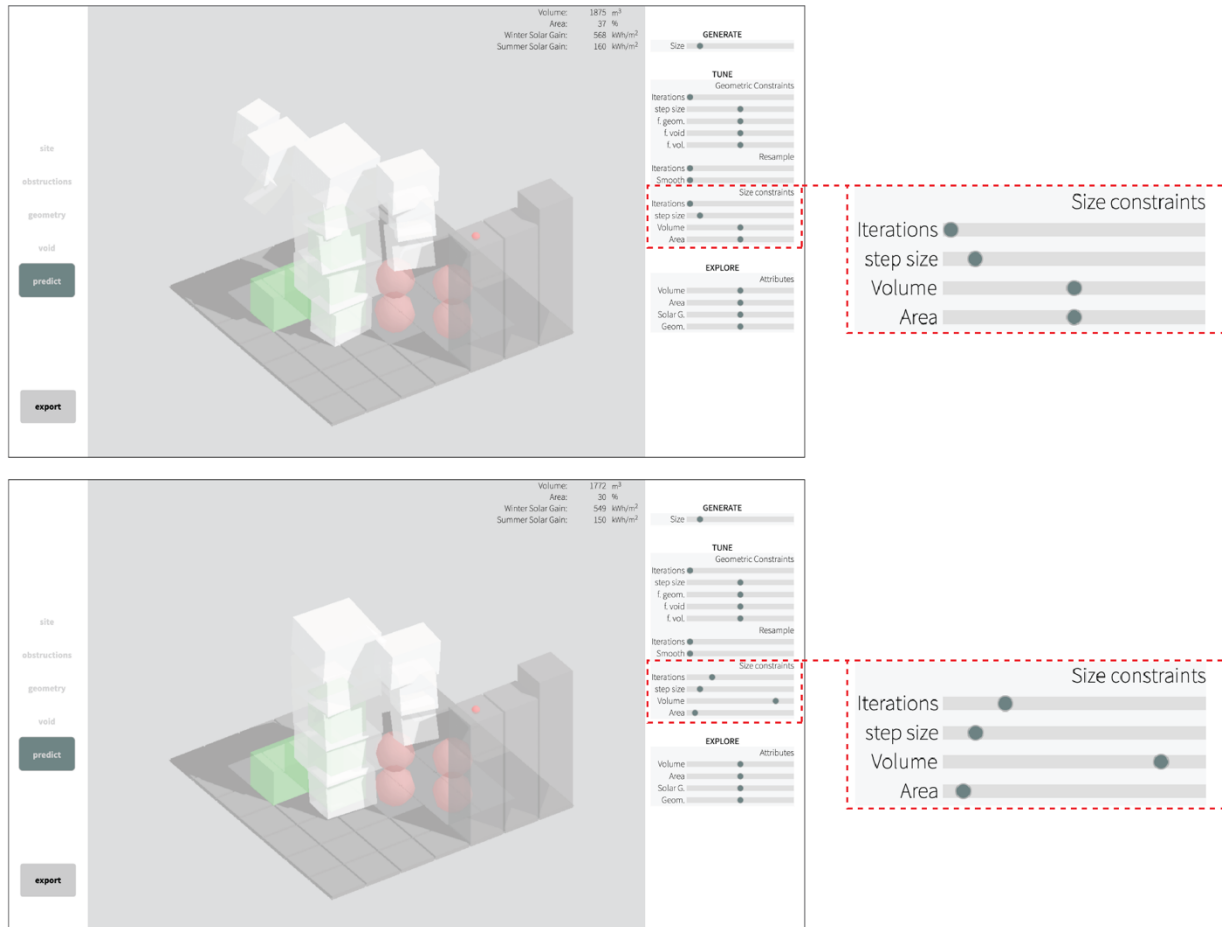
site
obstructions
geometry
void
predict
export

| Volume: | 1875 | $m^3$ |
|---|---|---|
| Area: | 37 | % |
| Winter Solar Gain: | 568 | kWh/$m^2$ |
| Summer Solar Gain: | 160 | kWh/$m^2$ |

GENERATE
Size

TUNE
Geometric Constraints
Iterations
step size
f. geom.
f. void
f. vol.
Resample
Iterations
Smooth
Size constraints
Iterations
step size
Volume
Area

EXPLORE
Attributes
Volume
Area
Solar G.
Geom.

Size constraints
Iterations
step size
Volume
Area

site
obstructions
geometry
void
predict
export

| Volume: | 1772 | $m^3$ |
|---|---|---|
| Area: | 30 | % |
| Winter Solar Gain: | 549 | kWh/$m^2$ |
| Summer Solar Gain: | 150 | kWh/$m^2$ |

GENERATE
Size

TUNE
Geometric Constraints
Iterations
step size
f. geom.
f. void
f. vol.
Resample
Iterations
Smooth
Size constraints
Iterations
step size
Volume
Area

EXPLORE
Attributes
Volume
Area
Solar G.
Geom.

Size constraints
Iterations
step size
Volume
Area